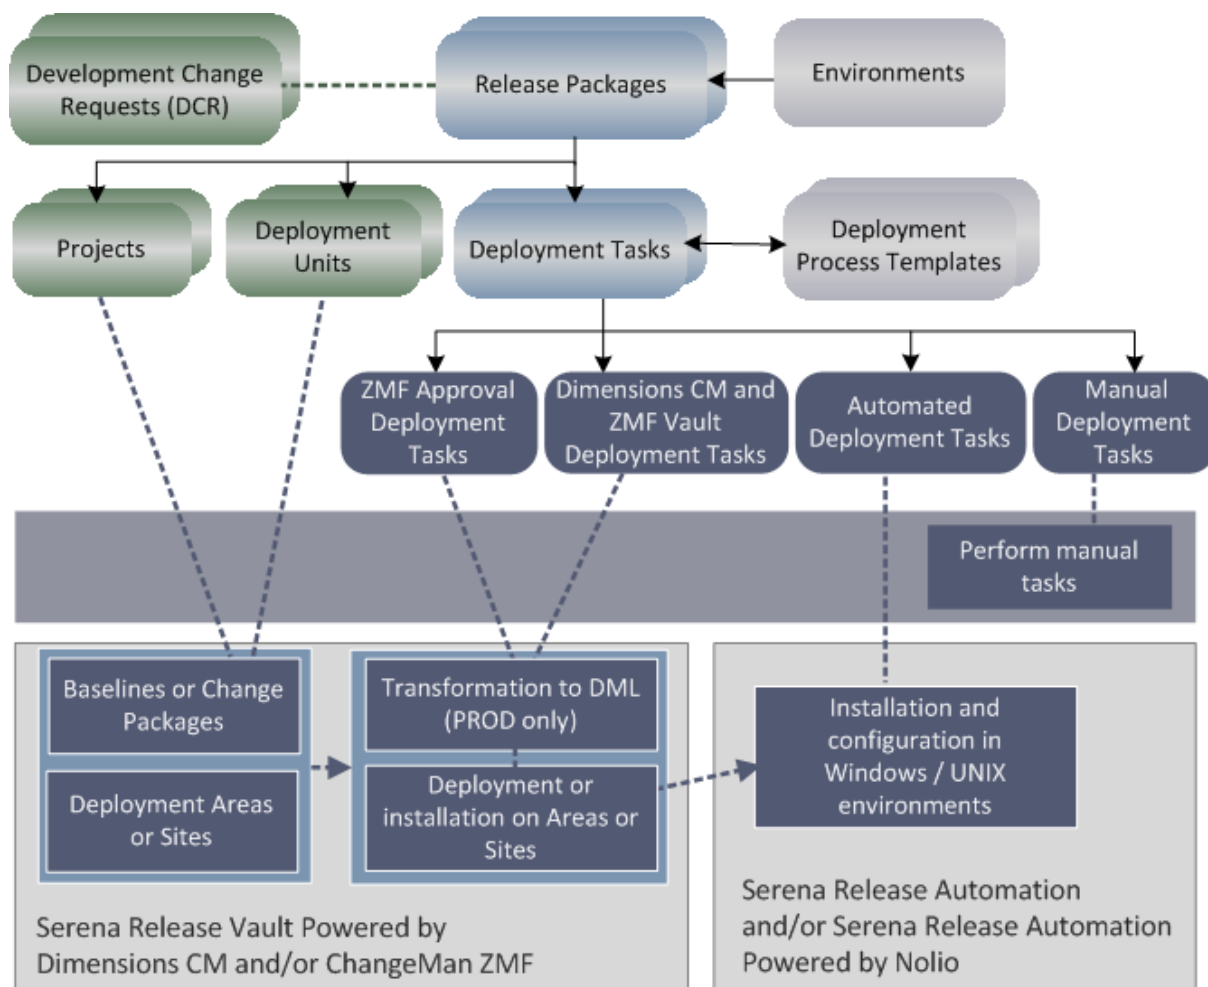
Development Change Requests (DCR)

Release Packages

Environments

Projects

Deployment Units

Deployment Tasks

Deployment Process Templates

ZMF Approval Deployment Tasks

Dimensions CM and ZMF Vault Deployment Tasks

Automated Deployment Tasks

Manual Deployment Tasks

Perform manual tasks

Baselines or Change Packages

Deployment Areas or Sites

Transformation to DML (PROD only)

Deployment or installation on Areas or Sites

Installation and configuration in Windows / UNIX environments

Serena Release Vault Powered by Dimensions CM and/or ChangeMan ZMF

Serena Release Automation and/or Serena Release Automation Powered by Nolio